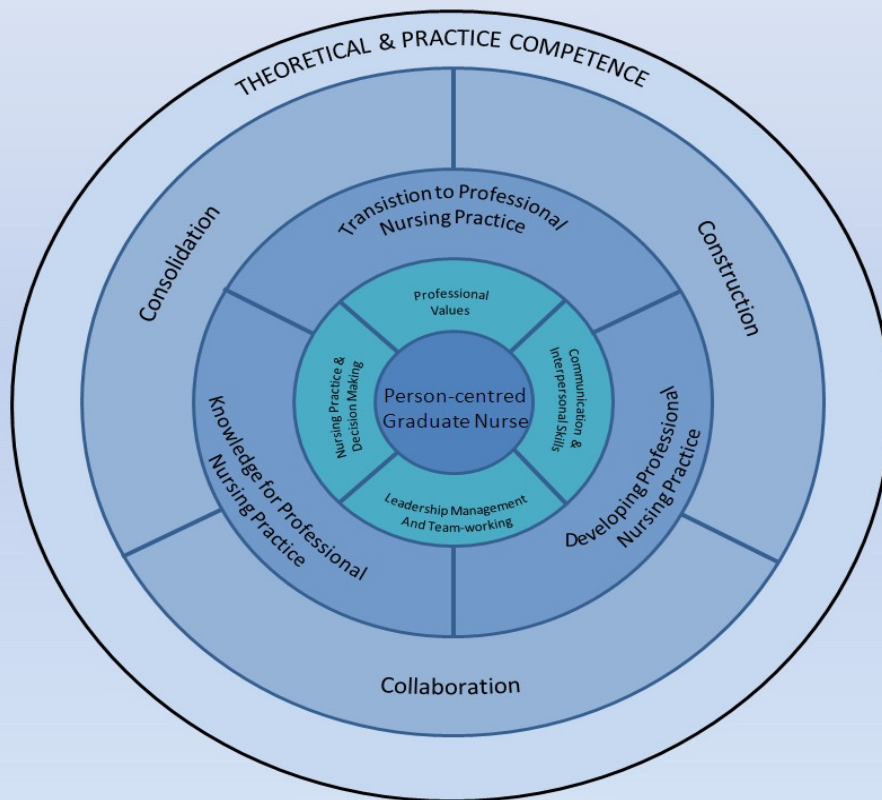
THEORETICAL & PRACTICE COMPETENCE

Consolidation

Construction

Collaboration

Transition to Professional Nursing Practice

Knowledge for Professional Nursing Practice

Developing Professional Nursing Practice

Professional Values

Nursing Practice & Decision Making

Communication & Interpersonal Skills

Leadership Management And Team-working

Person-centred Graduate Nurse